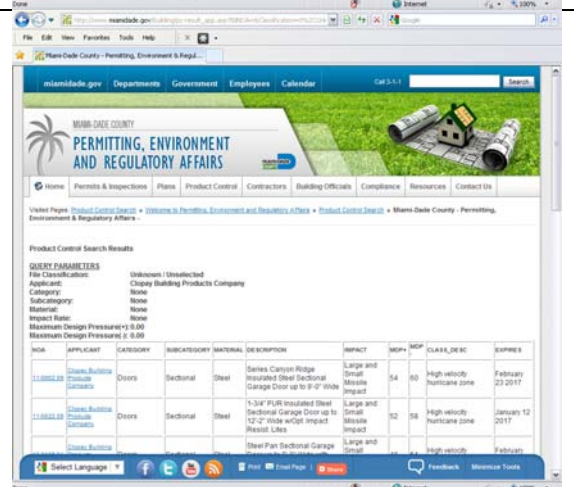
Done

Internet

100%

http://www.miamidade.gov/building/pc-result_app.asp?

Google

File Edit View Favorites Tools Help

Miami-Dade County - Permitting, Environment & Regul...

miamidade.gov Departments Government Employees Calendar

Call 3-1-1

Search

MIAMI-DADE COUNTY

PERMITTING, ENVIRONMENT AND REGULATORY AFFAIRS

Home Permits & Inspections Plans Product Control Contractors Building Officials Compliance Resources Contact Us

Visited Pages: Product Control Search » Welcome to Permitting, Environment and Regulatory Affairs » Product Control Search » Miami-Dade County - Permitting, Environment & Regulatory Affairs -

Product Control Search Results

QUERY PARAMETERS
File Classification: Unknown / Unselected
Applicant: Clopay Building Products Company
Category: None
Subcategory: None
Material: None
Impact Rate: None
Maximum Design Pressure(+): 0.00
Maximum Design Pressure(-): 0.00

| NOA | APPLICANT | CATEGORY | SUBCATEGORY | MATERIAL | DESCRIPTION | IMPACT | MDP+ | MDP- | CLASS_DESC | EXPIRES |
|---|---|---|---|---|---|---|---|---|---|---|
| 11-0802.09 | Clopay Building Products Company | Doors | Sectional | Steel | Series Canyon Ridge Insulated Steel Sectional Garage Door up to 9'-0" Wide | Large and Small Missile Impact | 54 | 60 | High velocity hurricane zone | February 23 2017 |
| 11-0602.08 | Clopay Building Products Company | Doors | Sectional | Steel | 1-3/4" PUR Insulated Steel Sectional Garage Door up to 12'-2" Wide w/Opt Impact Resist Lites | Large and Small Missile Impact | 52 | 58 | High velocity hurricane zone | January 12 2017 |
| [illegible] | Clopay Building Products Company | Doors | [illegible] | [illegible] | Steel Pan Sectional Garage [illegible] | Large and Small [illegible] | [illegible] | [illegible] | High velocity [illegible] | February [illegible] |

Select Language Print Email Page Share Feedback Minimize Tools